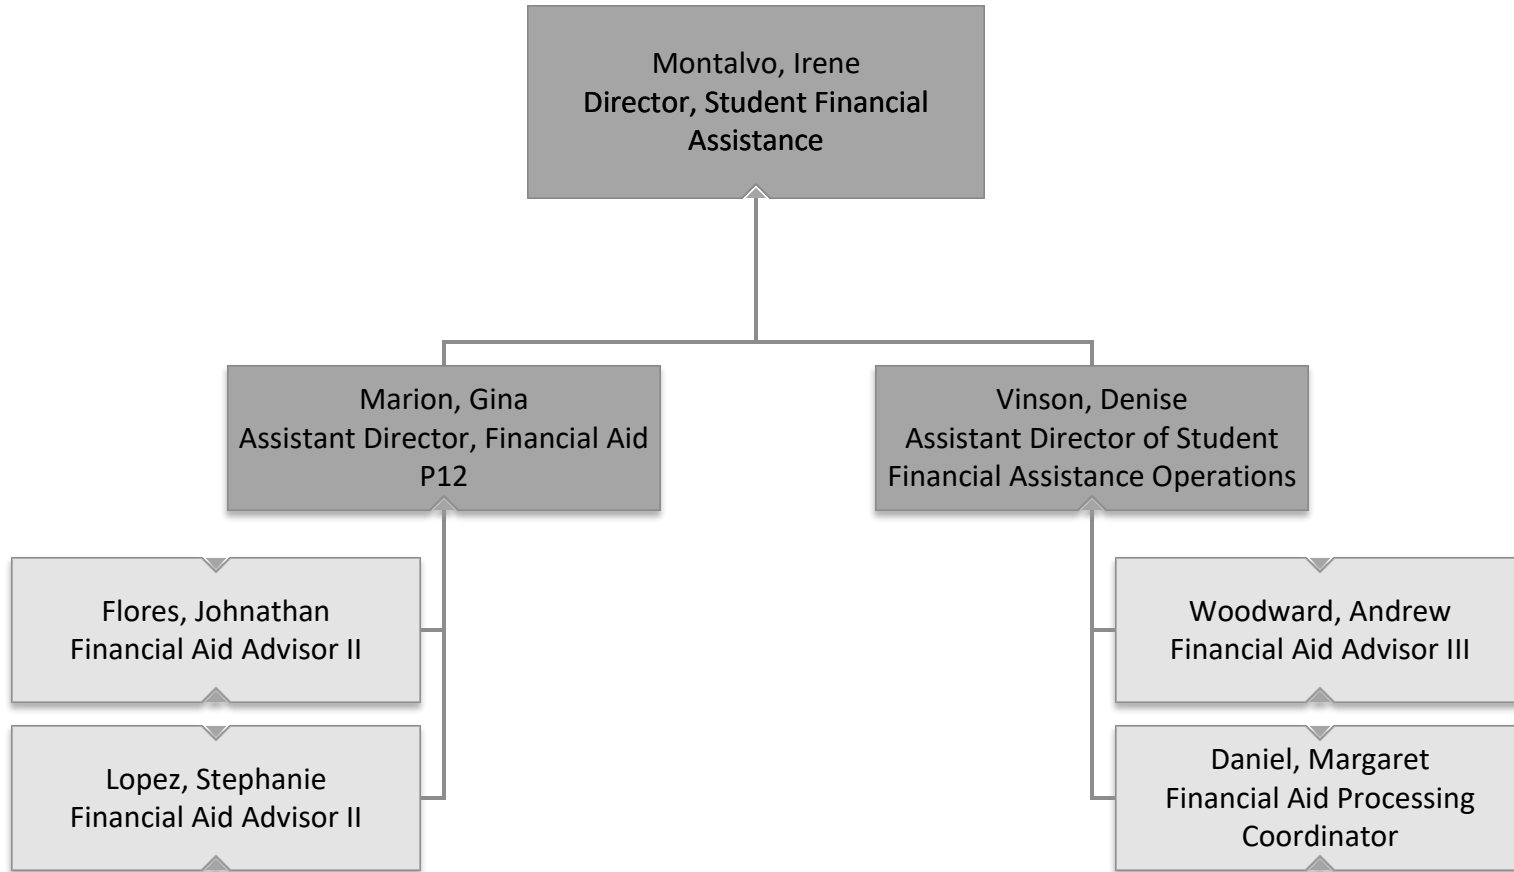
Montalvo, Irene
Director, Student Financial Assistance

Marion, Gina
Assistant Director, Financial Aid P12

Vinson, Denise
Assistant Director of Student Financial Assistance Operations

Flores, Johnathan
Financial Aid Advisor II

Lopez, Stephanie
Financial Aid Advisor II

Woodward, Andrew
Financial Aid Advisor III

Daniel, Margaret
Financial Aid Processing Coordinator